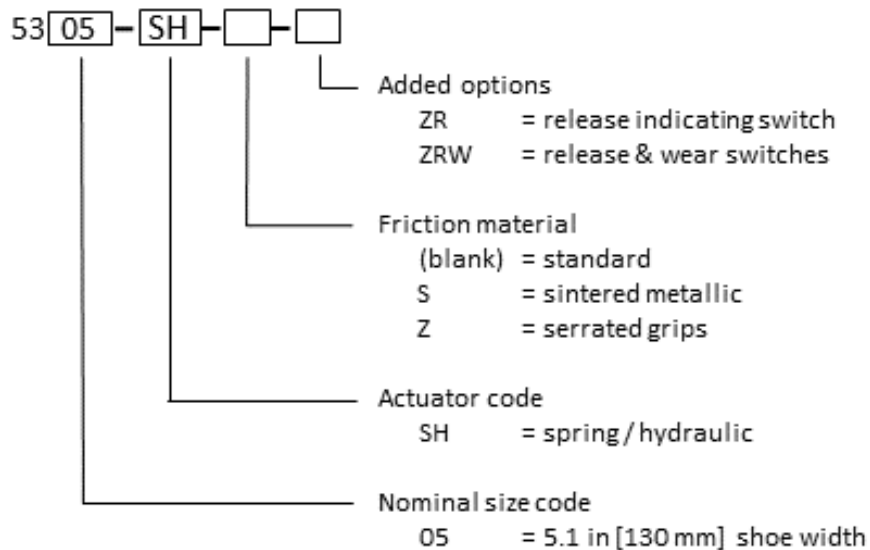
53 05 - SH - [ ] - [ ]

Added options
ZR = release indicating switch
ZRW = release & wear switches

Friction material
(blank) = standard
S = sintered metallic
Z = serrated grips

Actuator code
SH = spring / hydraulic

Nominal size code
05 = 5.1 in [130 mm] shoe width